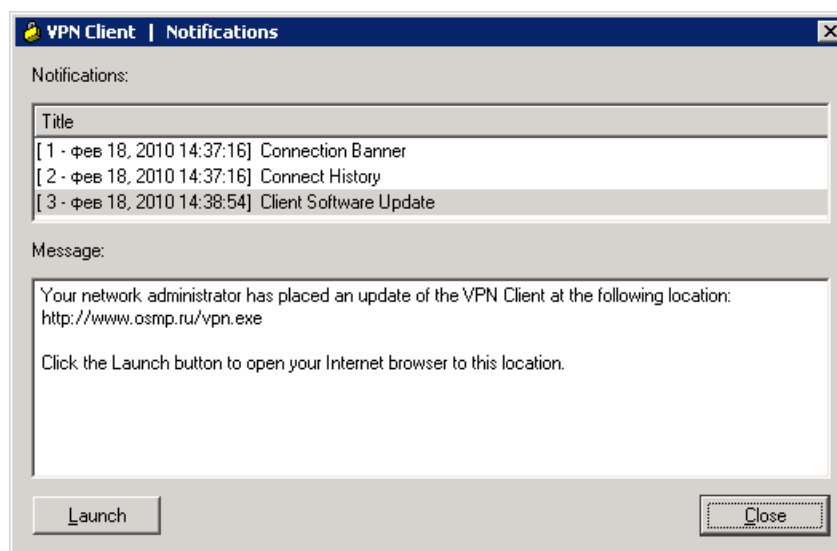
VPN Client | Notifications

Notifications:

| Title |
|---|
| [ 1 - фев 18, 2010 14:37:16] Connection Banner |
| [ 2 - фев 18, 2010 14:37:16] Connect History |
| [ 3 - фев 18, 2010 14:38:54] Client Software Update |

Message:

Your network administrator has placed an update of the VPN Client at the following location: http://www.osmp.ru/vpn.exe

Click the Launch button to open your Internet browser to this location.

Launch

Close